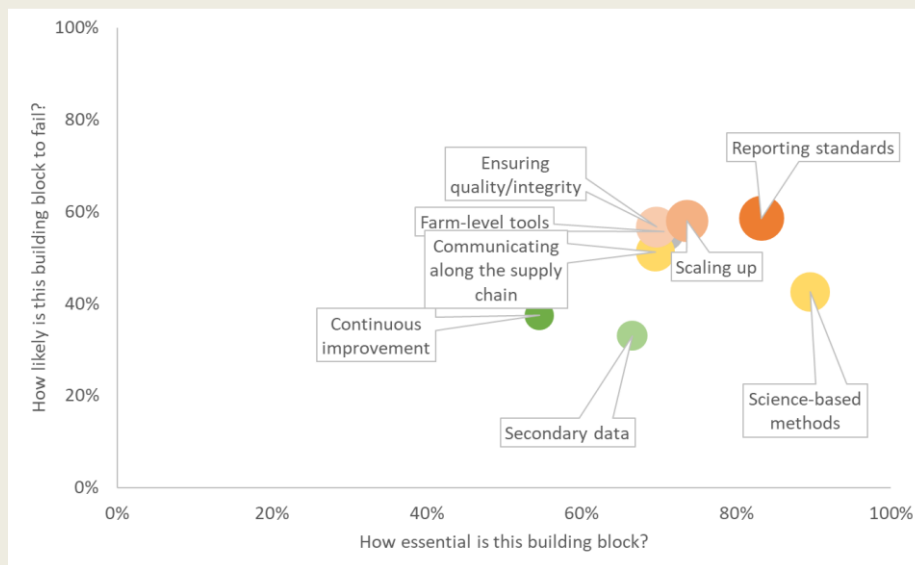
100%
80%
60%
40%
20%
0%
How likely is this building block to fail?

Reporting standards
Ensuring quality/integrity
Farm-level tools
Communicating along the supply chain
Scaling up
Continuous improvement
Secondary data
Science-based methods

0%
20%
40%
60%
80%
100%
How essential is this building block?